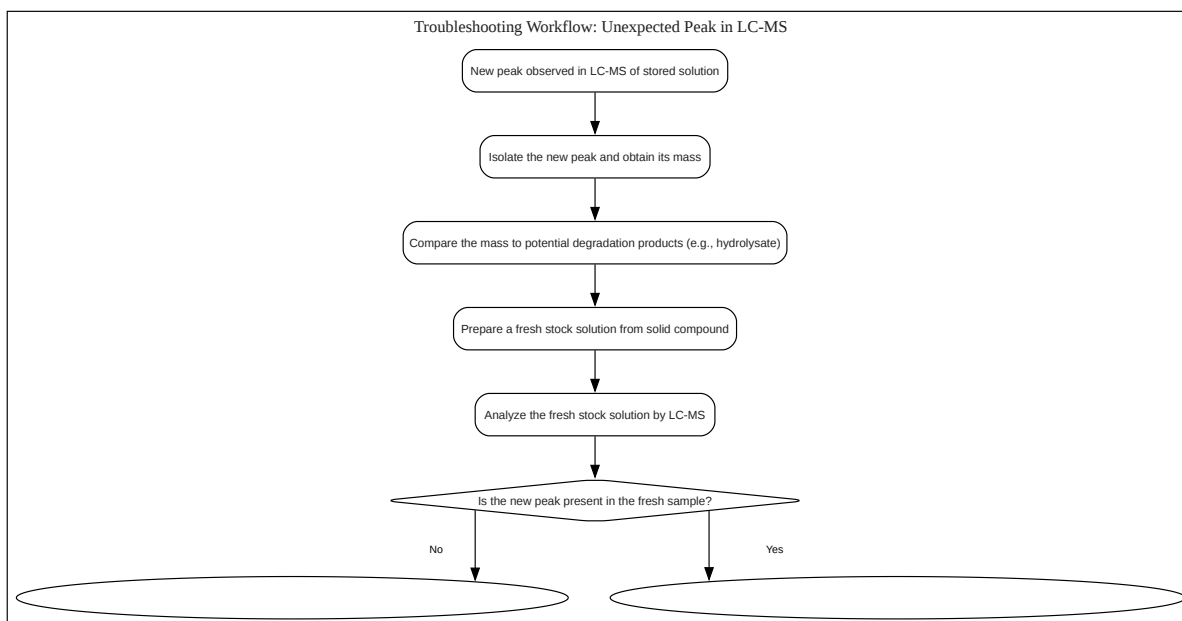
Troubleshooting Workflow: Unexpected Peak in LC-MS

New peak observed in LC-MS of stored solution

Isolate the new peak and obtain its mass

Compare the mass to potential degradation products (e.g., hydrolysate)

Prepare a fresh stock solution from solid compound

Analyze the fresh stock solution by LC-MS

Is the new peak present in the fresh sample?

No

Yes